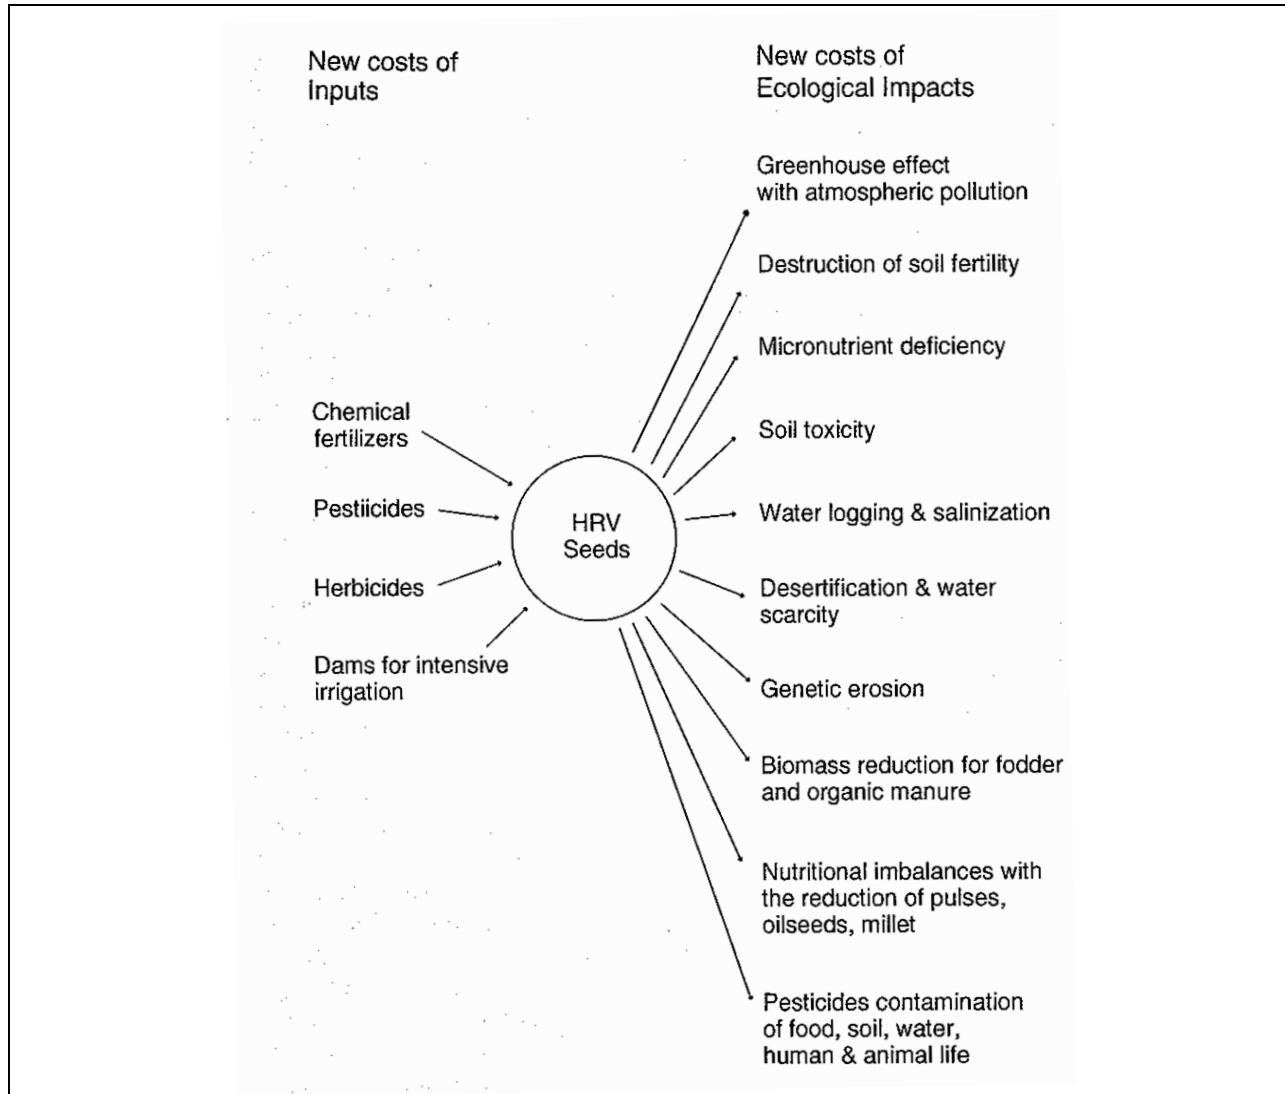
New costs of Inputs

New costs of Ecological Impacts

Greenhouse effect with atmospheric pollution

Destruction of soil fertility

Micronutrient deficiency

Chemical fertilizers

Soil toxicity

Pestiicides

HRV Seeds

Water logging & salinization

Herbicides

Desertification & water scarcity

Dams for intensive irrigation

Genetic erosion

Biomass reduction for fodder and organic manure

Nutritional imbalances with the reduction of pulses, oilseeds, millet

Pesticides contamination of food, soil, water, human & animal life